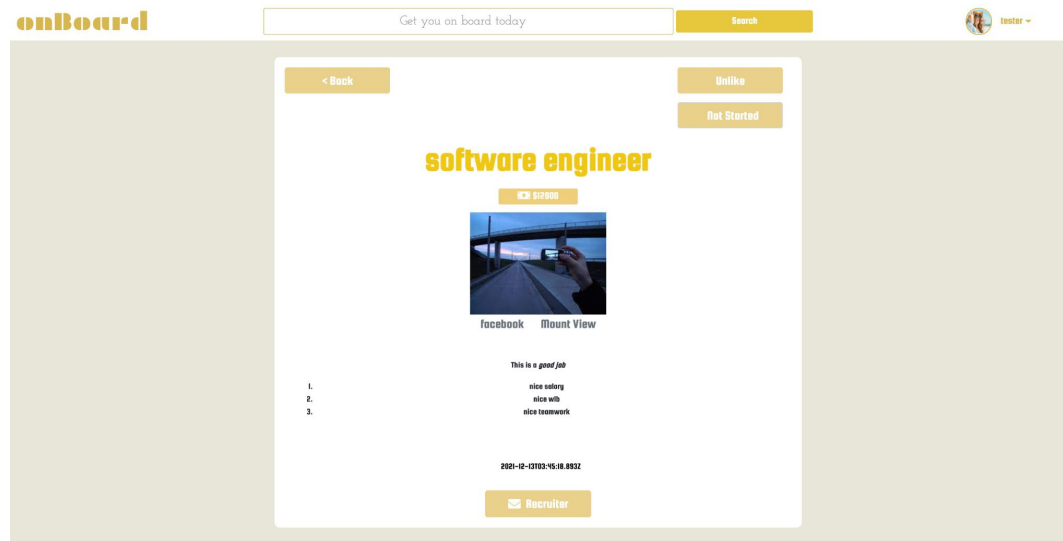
onBoard

Get you on board today

Search

tester

< Back

Unlike

Not Started

software engineer

$12000

facebook Mount View

This is a *good job*

1. nice salary
2. nice wlb
3. nice teamwork

2021-12-13T03:45:18.893Z

Recruiter